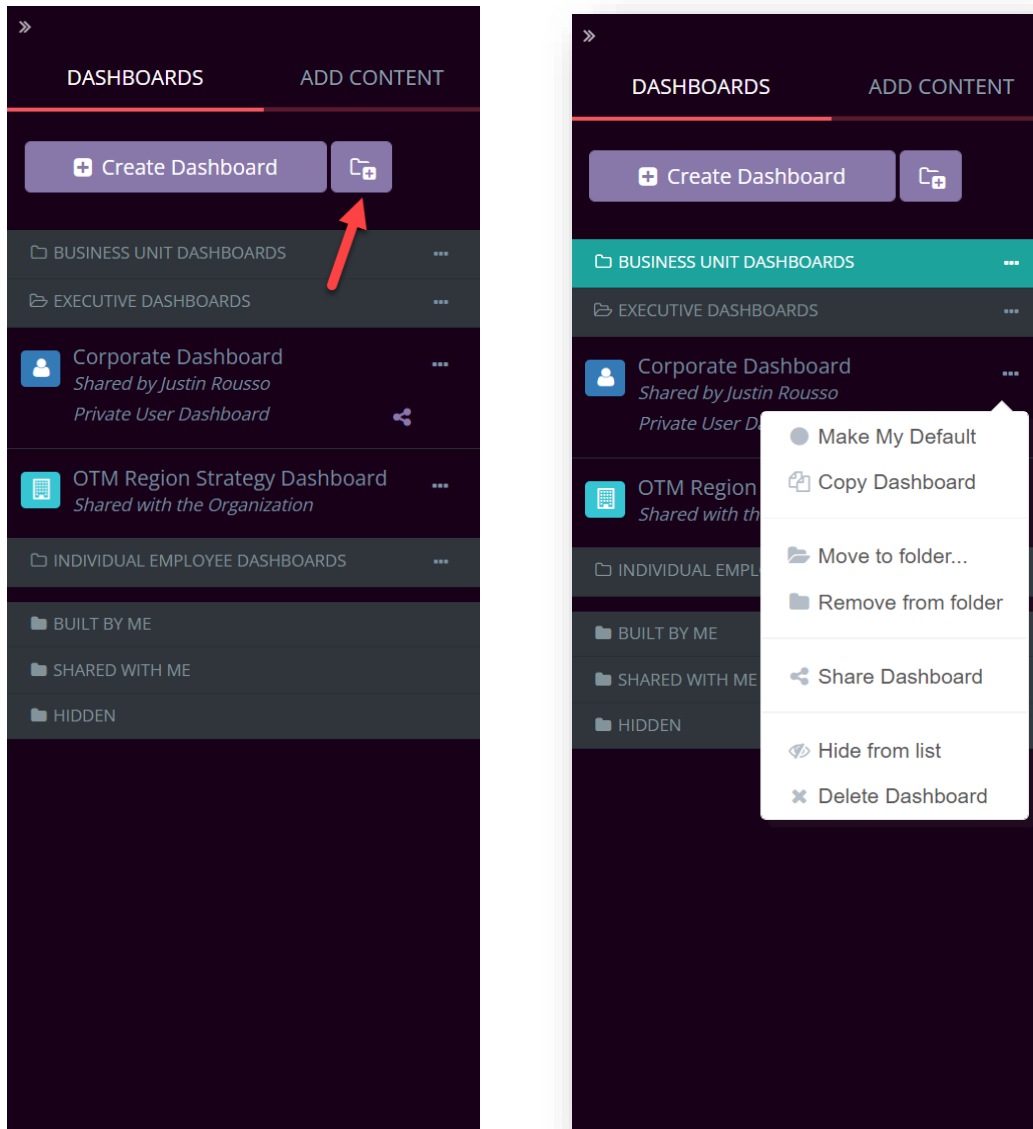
»

DASHBOARDS ADD CONTENT

Create Dashboard

BUSINESS UNIT DASHBOARDS

EXECUTIVE DASHBOARDS

Corporate Dashboard
Shared by Justin Rousso
Private User Dashboard

OTM Region Strategy Dashboard
Shared with the Organization

INDIVIDUAL EMPLOYEE DASHBOARDS

BUILT BY ME

SHARED WITH ME

HIDDEN

»

DASHBOARDS ADD CONTENT

Create Dashboard

BUSINESS UNIT DASHBOARDS

EXECUTIVE DASHBOARDS

Corporate Dashboard
Shared by Justin Rousso
Private User D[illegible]

OTM Region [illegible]
Shared with th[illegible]

INDIVIDUAL EMPL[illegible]

BUILT BY ME

SHARED WITH ME

HIDDEN

Make My Default
Copy Dashboard

Move to folder...
Remove from folder

Share Dashboard

Hide from list
Delete Dashboard